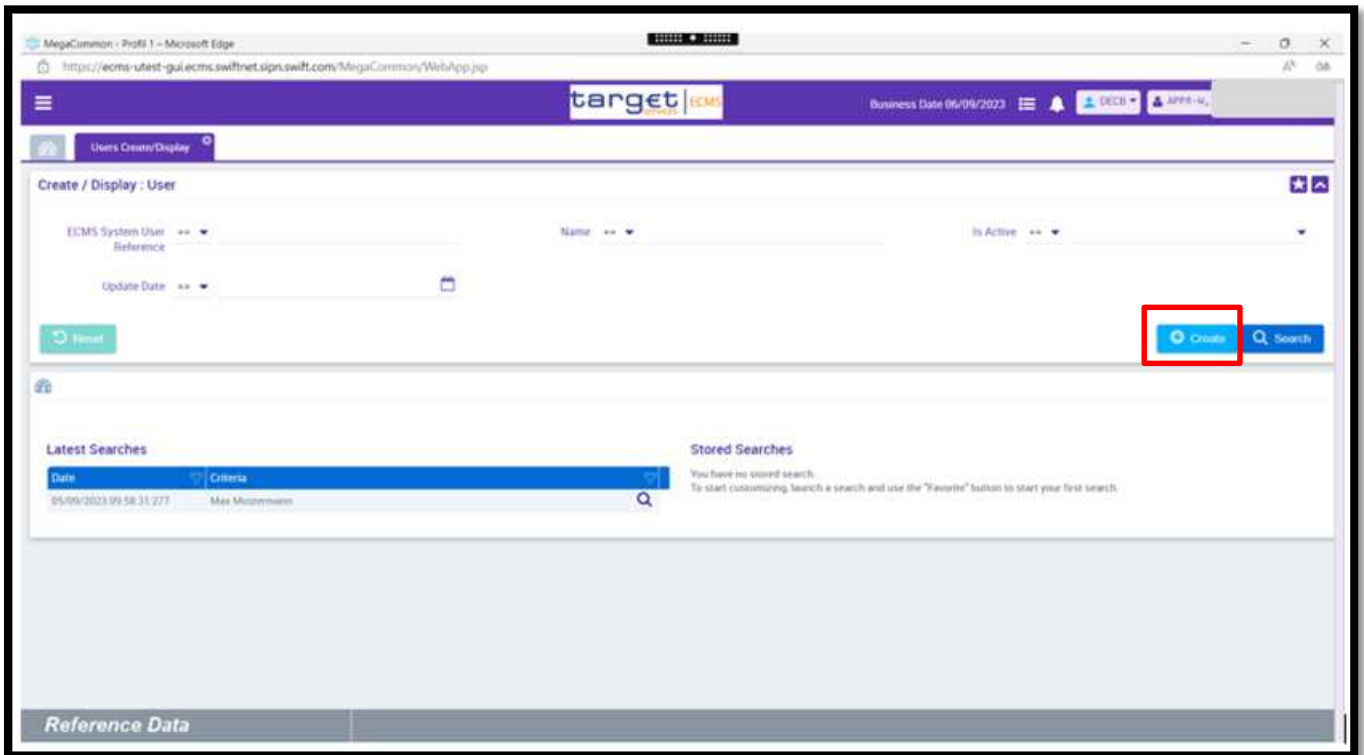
MegaCommon - Profil 1 – Microsoft Edge

https://ecms-utest-gui.ecms.swiftnet.sipn.swift.com/MegaCommon/WebApp.jsp

target ECMS

Business Date 06/09/2023

DECB

APPR-N

Users Create/Display

Create / Display : User

ECMS System User Reference

Name

Is Active

Update Date

Reset

Create

Search

Latest Searches

| Date | Criteria |
|---|---|
| 05/09/2023 09:58:31.277 | Max Mustermann |

Stored Searches

You have no stored search.
To start customizing, launch a search and use the "Favorite" button to start your first search.

Reference Data